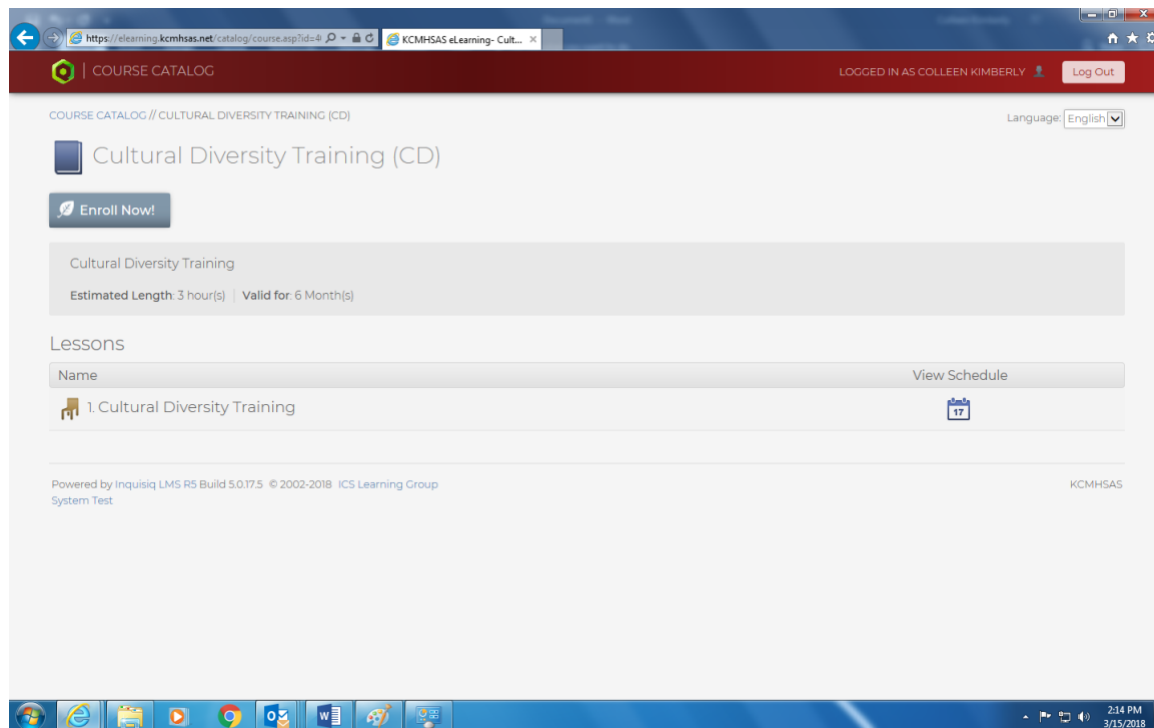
https://elearning.kcmhsas.net/catalog/course.asp?id=4

KCMHSAS eLearning- Cult...

COURSE CATALOG

LOGGED IN AS COLLEEN KIMBERLY

Log Out

COURSE CATALOG // CULTURAL DIVERSITY TRAINING (CD)

Language: English

Cultural Diversity Training (CD)

Enroll Now!

Cultural Diversity Training

Estimated Length: 3 hour(s) | Valid for: 6 Month(s)

Lessons

| Name | View Schedule |
|---|---|
| 1. Cultural Diversity Training | 17 |

Powered by Inquisiq LMS R5 Build 5.0.17.5 © 2002-2018 ICS Learning Group

System Test

KCMHSAS

2:14 PM
3/15/2018